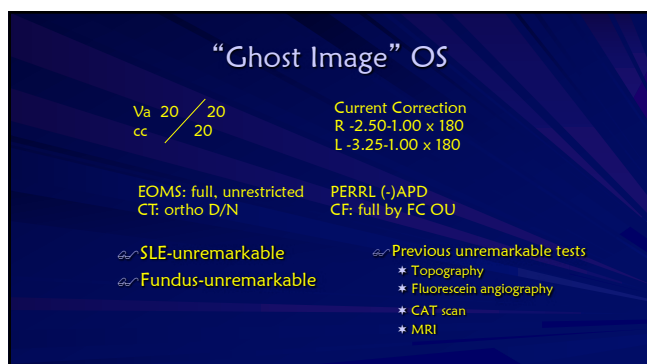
“Ghost Image” OS

Va 20 / 20
cc 20

Current Correction
R -2.50-1.00 x 180
L -3.25-1.00 x 180

EOMS: full, unrestricted
CT: ortho D/N

PERRL (-)APD
CF: full by FC OU

SLE-unremarkable
Fundus-unremarkable

Previous unremarkable tests
* Topography
* Fluorescein angiography
* CAT scan
* MRI